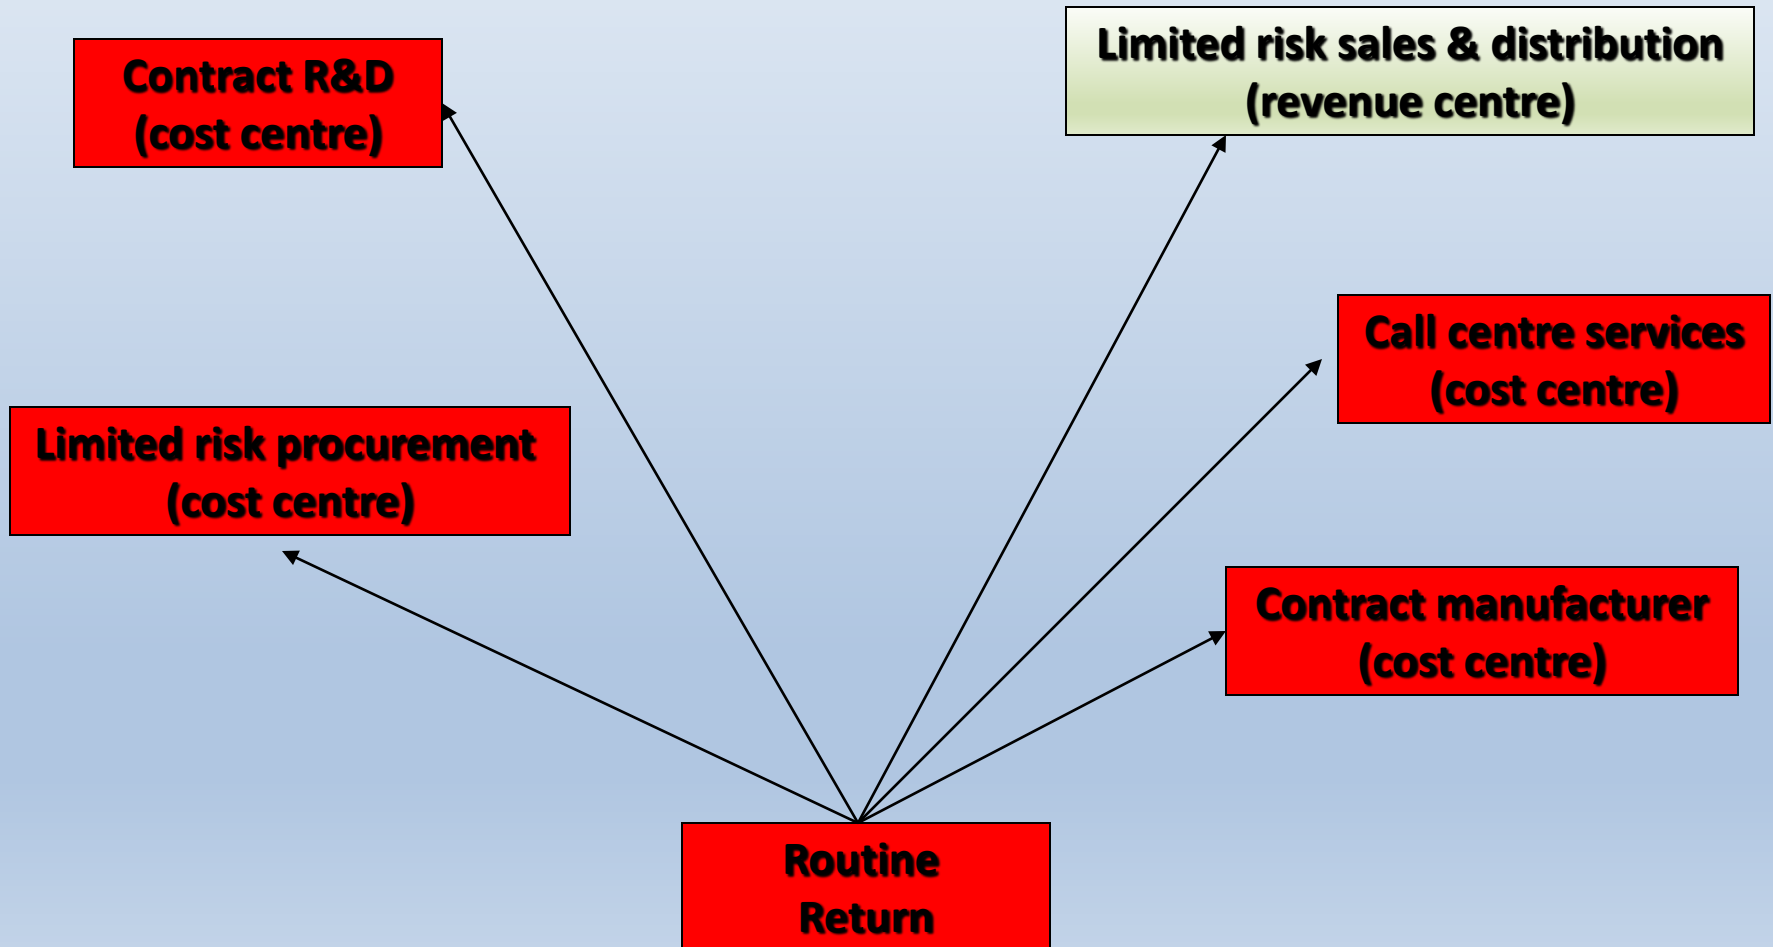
Contract R&D
(cost centre)

Limited risk sales & distribution
(revenue centre)

Call centre services
(cost centre)

Limited risk procurement
(cost centre)

Contract manufacturer
(cost centre)

Routine
Return